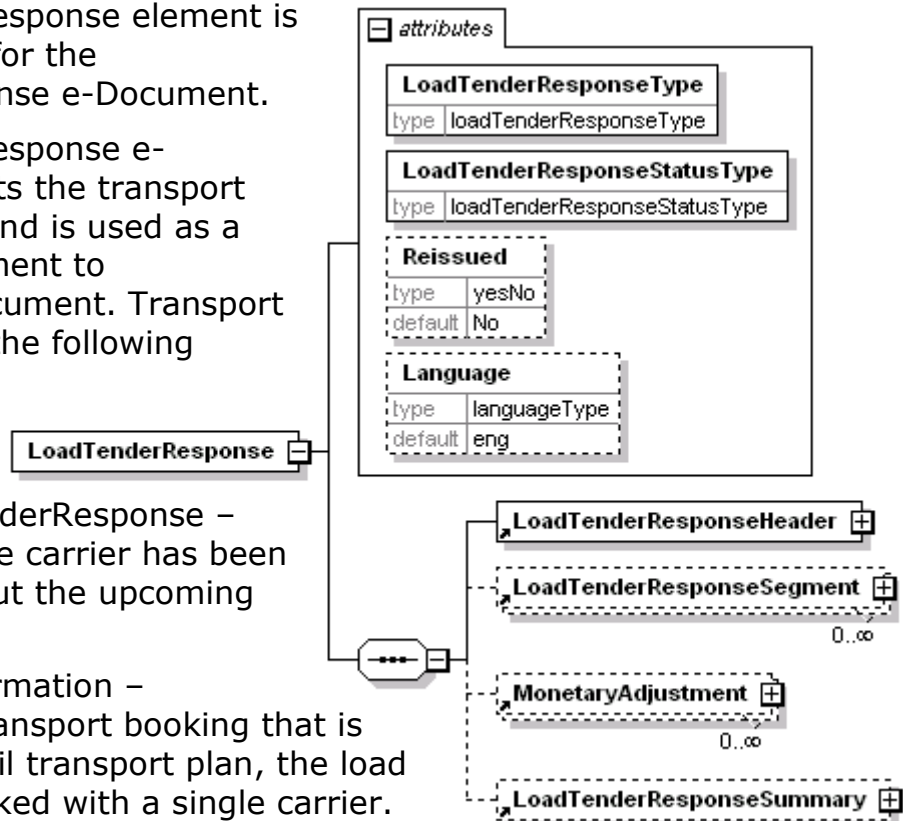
esponse element is
for the
nse e-Document.

esponse e-
ts the transport
nd is used as a
nent to
cument. Transport
he following

derResponse –
e carrier has been
ut the upcoming

rmation –
ansport booking that is
il transport plan, the load
ked with a single carrier.

attributes

| LoadTenderResponseType | |
|---|---|
| type | loadTenderResponseType |

| LoadTenderResponseStatusType | |
|---|---|
| type | loadTenderResponseStatusType |

| Reissued | |
|---|---|
| type | yesNo |
| default | No |

| Language | |
|---|---|
| type | languageType |
| default | eng |

LoadTenderResponse

LoadTenderResponseHeader

LoadTenderResponseSegment
0..∞

MonetaryAdjustment
0..∞

LoadTenderResponseSummary